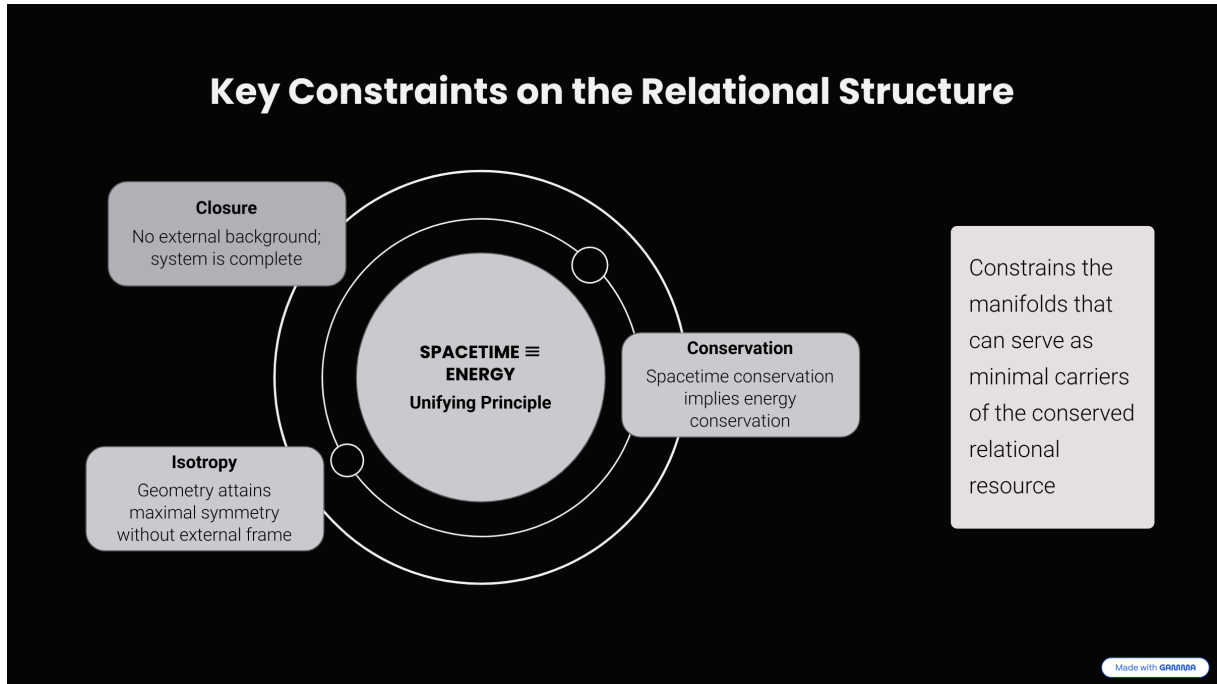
Key Constraints on the Relational Structure

Closure
No external background; system is complete

SPACETIME ≡ ENERGY
Unifying Principle

Conservation
Spacetime conservation implies energy conservation

Isotropy
Geometry attains maximal symmetry without external frame

Constrains the manifolds that can serve as minimal carriers of the conserved relational resource

Made with GAMMA